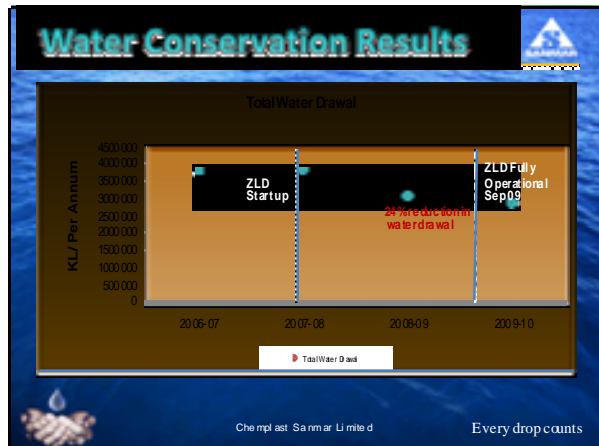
Water Conservation Results

SANMAR

Total Water Drawal

KL/ Per Annum

4500000
4000000
3500000
3000000
2500000
2000000
1500000
1000000
500000
0

ZLD Startup

ZLD Fully Operational Sep09

24% reduction in water drawal

2006-07
2007-08
2008-09
2009-10

Total Water Drawal

Chemplast Sanmar Limited

Every drop counts